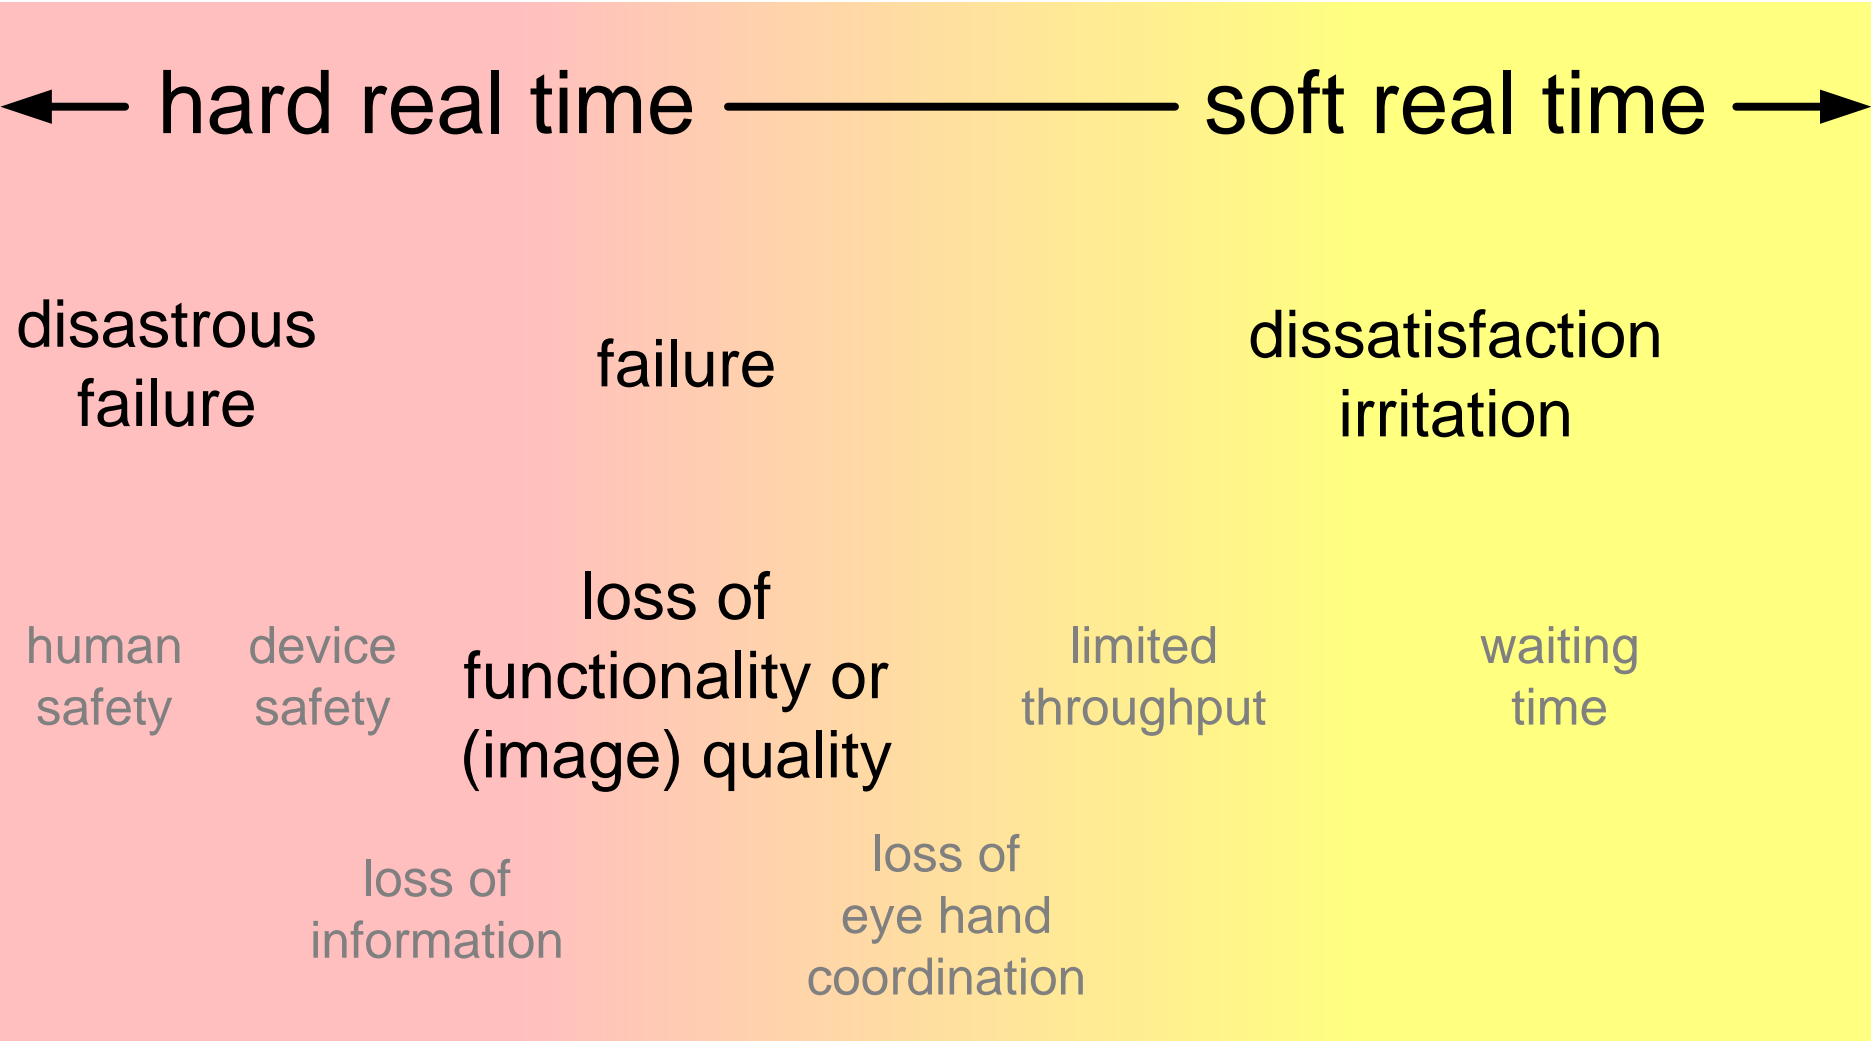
hard real time

soft real time

disastrous failure

failure

dissatisfaction irritation

human safety

device safety

loss of functionality or (image) quality

limited throughput

waiting time

loss of information

loss of eye hand coordination